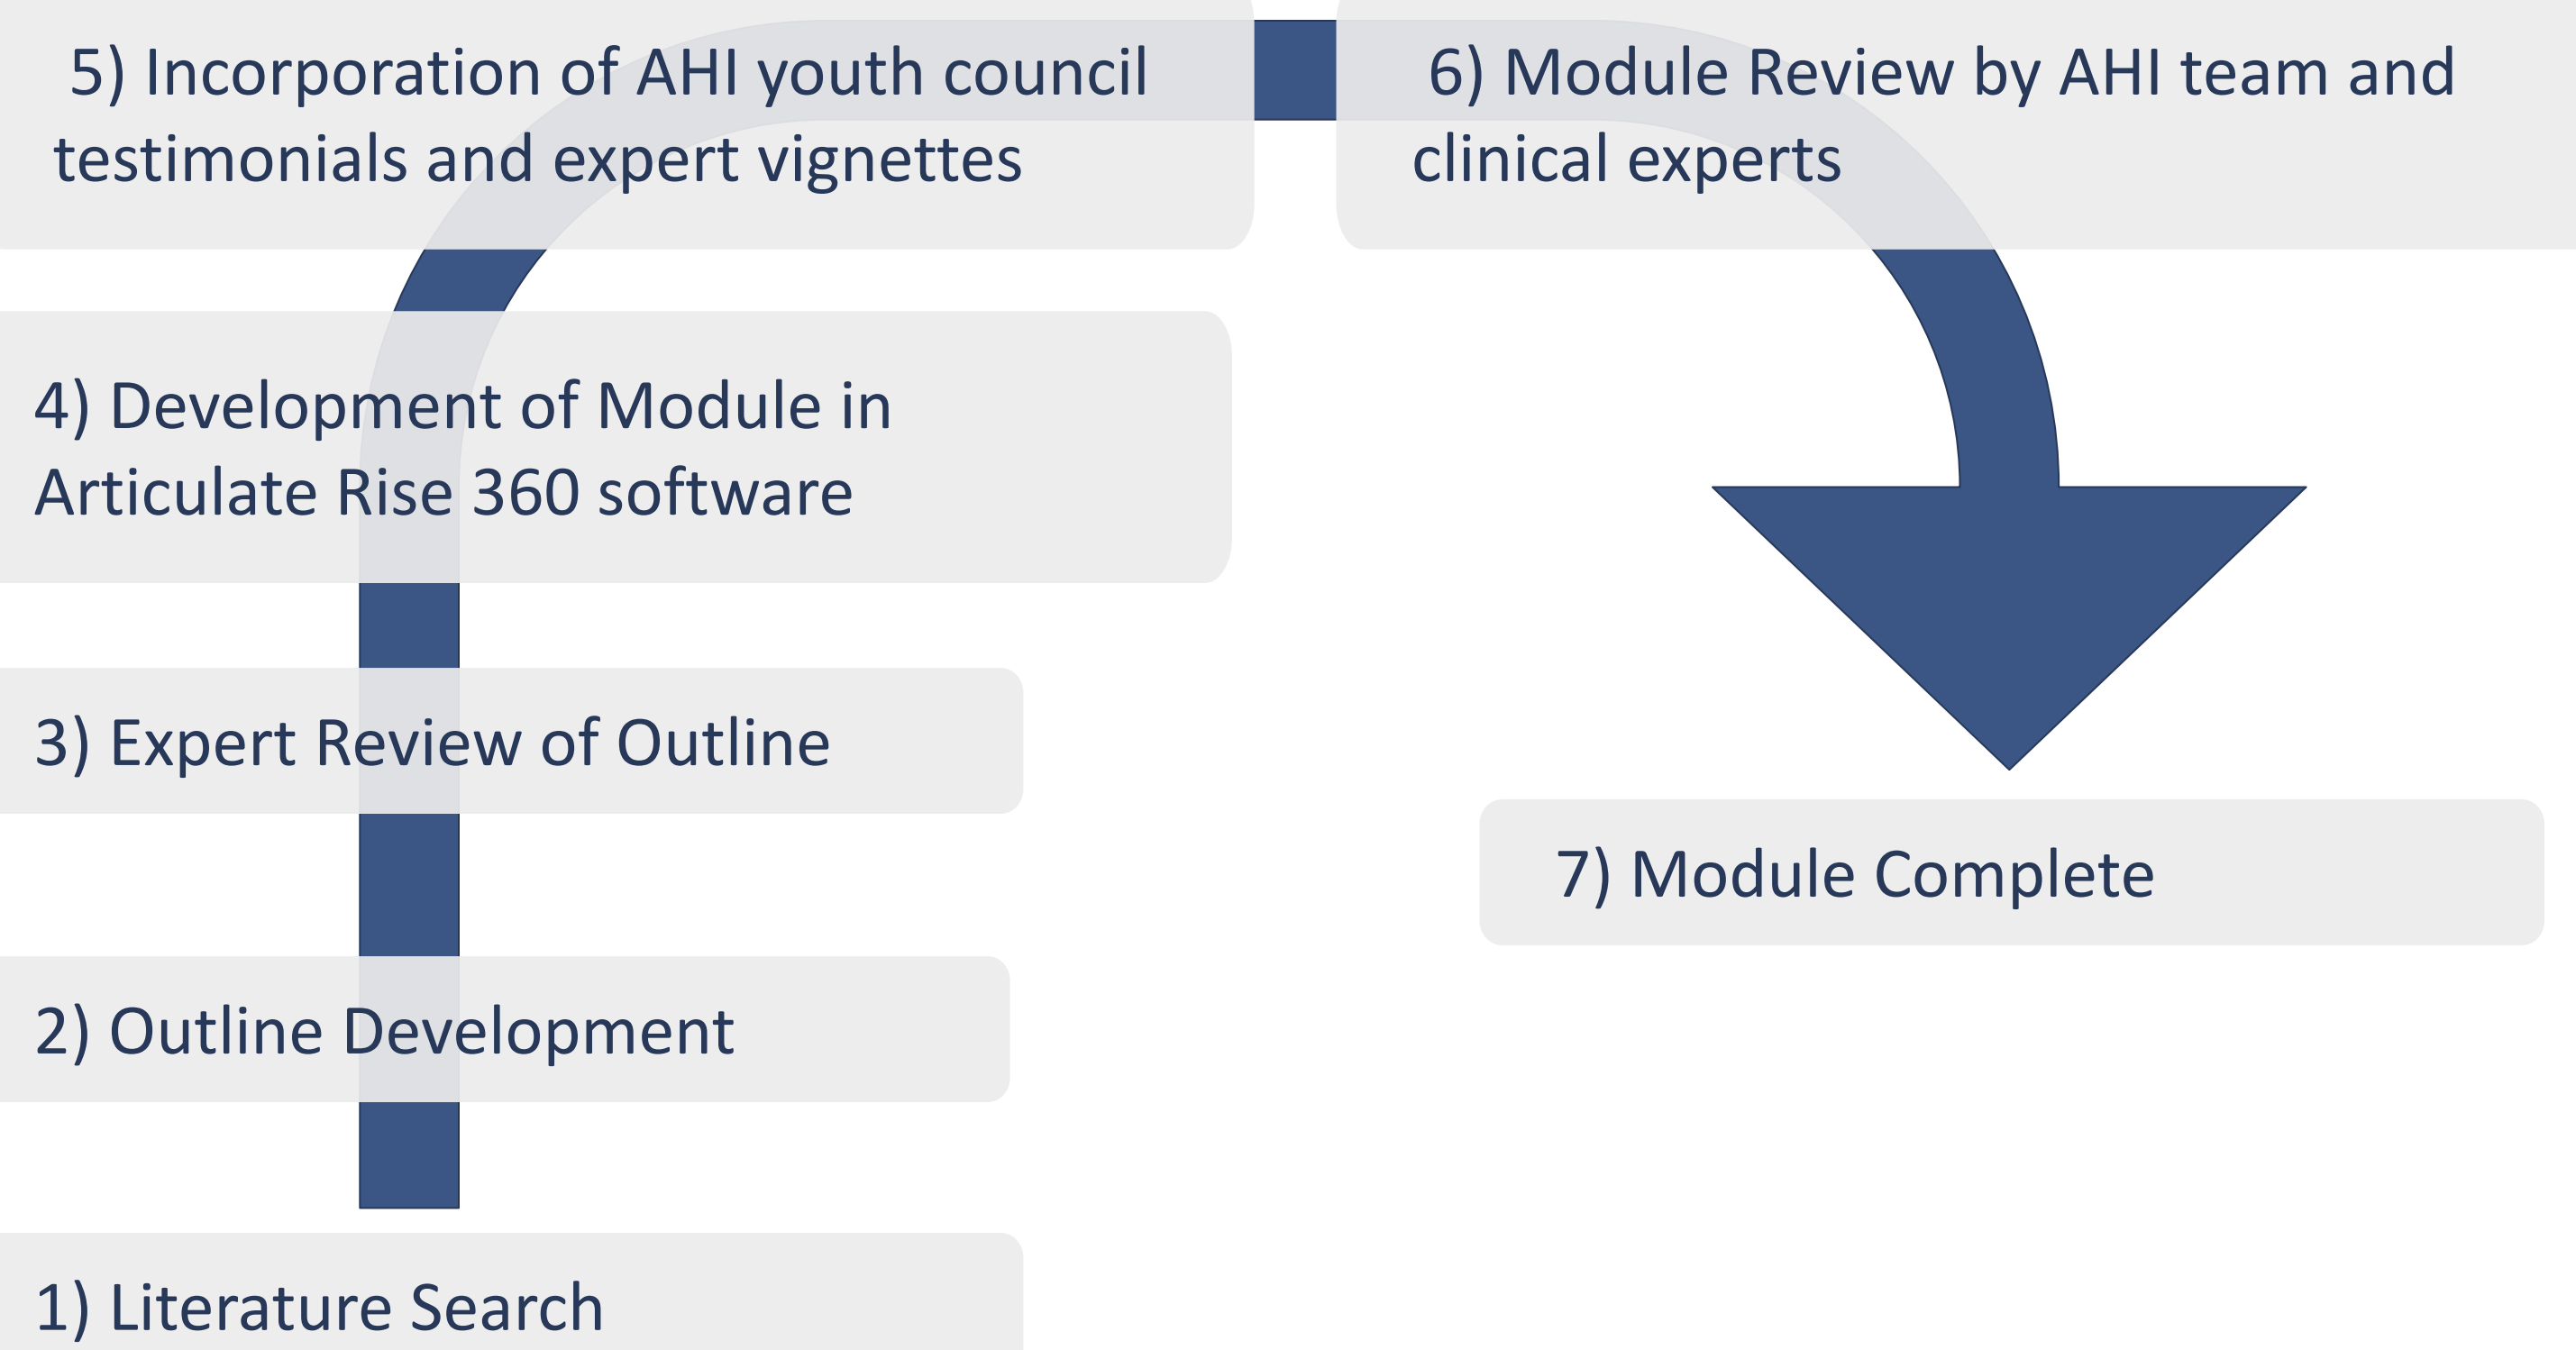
5) Incorporation of AHI youth council testimonials and expert vignettes

6) Module Review by AHI team and clinical experts

4) Development of Module in Articulate Rise 360 software

3) Expert Review of Outline

7) Module Complete

2) Outline Development

1) Literature Search